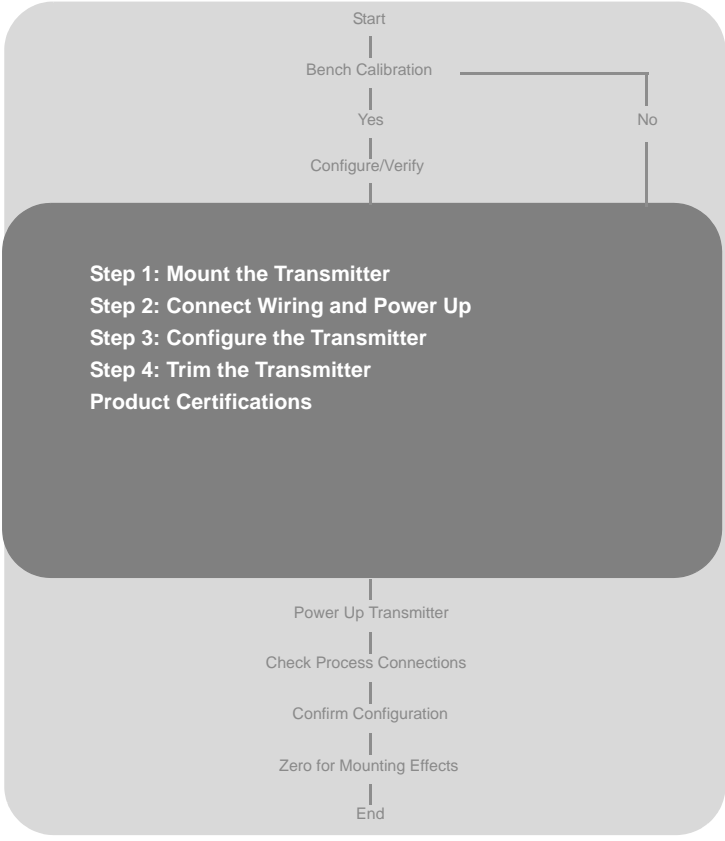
Start

Bench Calibration

Yes

No

Configure/Verify

Step 1: Mount the Transmitter
Step 2: Connect Wiring and Power Up
Step 3: Configure the Transmitter
Step 4: Trim the Transmitter
Product Certifications

Power Up Transmitter

Check Process Connections

Confirm Configuration

Zero for Mounting Effects

End